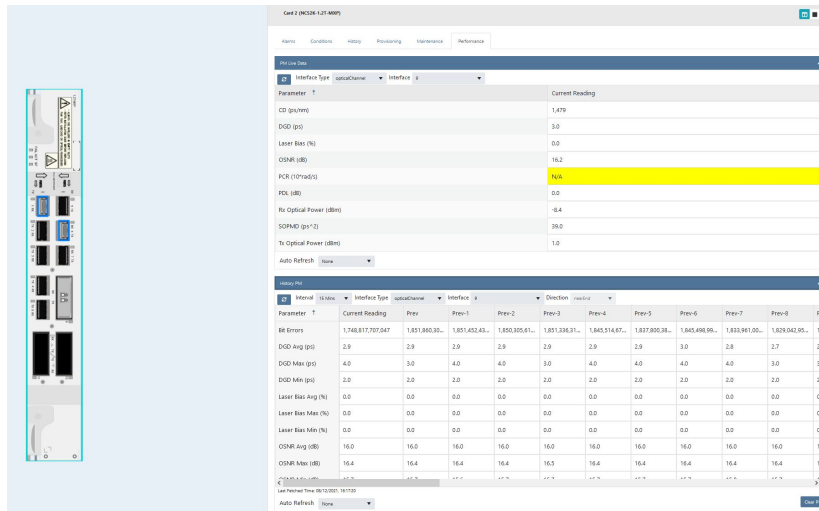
Card 2 (NCS2K-1.2T-MXP)

Alarms Conditions History Provisioning Maintenance Performance

PM Live Data

Interface Type opticalChannel Interface 6

| Parameter ↑ | Current Reading |
|---|---|
| CD (ps/nm) | 1,479 |
| DGD (ps) | 3.0 |
| Laser Bias (%) | 0.0 |
| OSNR (dB) | 16.2 |
| PCR (10^rad/s) | N/A |
| PDL (dB) | 0.0 |
| Rx Optical Power (dBm) | -8.4 |
| SOPMD (ps^2) | 39.0 |
| Tx Optical Power (dBm) | 1.0 |

Auto Refresh None

History PM

Interval 15 Mins Interface Type opticalChannel Interface 6 Direction nearEnd

| Parameter ↑ | Current Reading | Prev | Prev-1 | Prev-2 | Prev-3 | Prev-4 | Prev-5 | Prev-6 | Prev-7 | Prev-8 |
|---|---|---|---|---|---|---|---|---|---|---|
| Bit Errors | 1,748,817,707,047 | 1,851,860,30... | 1,851,452,43... | 1,850,305,61... | 1,851,338,31... | 1,845,514,67... | 1,837,800,38... | 1,845,498,99... | 1,833,961,00... | 1,829,042,95... |
| DGD Avg (ps) | 2.9 | 2.9 | 2.9 | 2.9 | 2.9 | 2.9 | 2.9 | 3.0 | 2.8 | 2.7 |
| DGD Max (ps) | 4.0 | 3.0 | 4.0 | 4.0 | 3.0 | 4.0 | 4.0 | 4.0 | 4.0 | 3.0 |
| DGD Min (ps) | 2.0 | 2.0 | 2.0 | 2.0 | 2.0 | 2.0 | 2.0 | 2.0 | 2.0 | 2.0 |
| Laser Bias Avg (%) | 0.0 | 0.0 | 0.0 | 0.0 | 0.0 | 0.0 | 0.0 | 0.0 | 0.0 | 0.0 |
| Laser Bias Max (%) | 0.0 | 0.0 | 0.0 | 0.0 | 0.0 | 0.0 | 0.0 | 0.0 | 0.0 | 0.0 |
| Laser Bias Min (%) | 0.0 | 0.0 | 0.0 | 0.0 | 0.0 | 0.0 | 0.0 | 0.0 | 0.0 | 0.0 |
| OSNR Avg (dB) | 16.0 | 16.0 | 16.0 | 16.0 | 16.0 | 16.0 | 16.0 | 16.0 | 16.0 | 16.0 |
| OSNR Max (dB) | 16.4 | 16.4 | 16.4 | 16.4 | 16.5 | 16.4 | 16.4 | 16.4 | 16.4 | 16.4 |

Last Fetched Time: 08/12/2021, 19:17:20

Auto Refresh None

Clear P